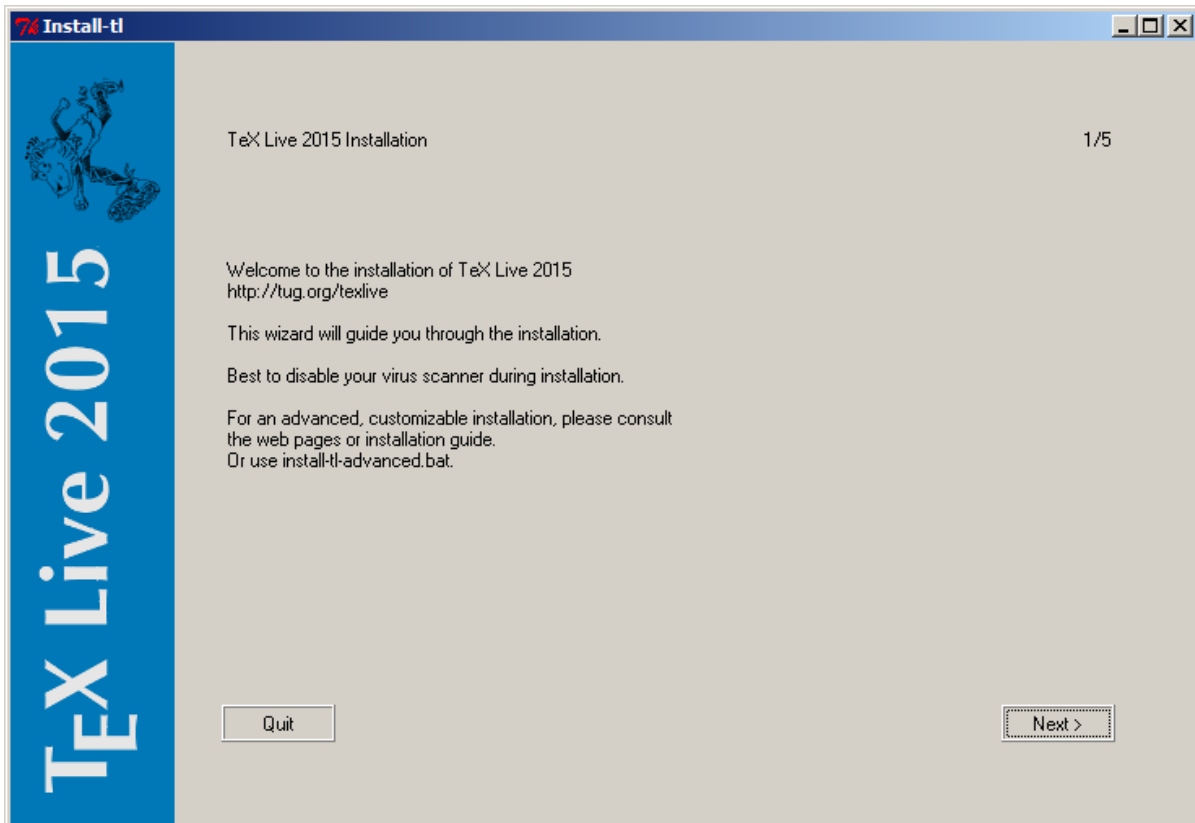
Install-tl

TEX Live 2015

TeX Live 2015 Installation

1/5

Welcome to the installation of TeX Live 2015
http://tug.org/texlive

This wizard will guide you through the installation.

Best to disable your virus scanner during installation.

For an advanced, customizable installation, please consult the web pages or installation guide.
Or use install-tl-advanced.bat.

Quit

Next >